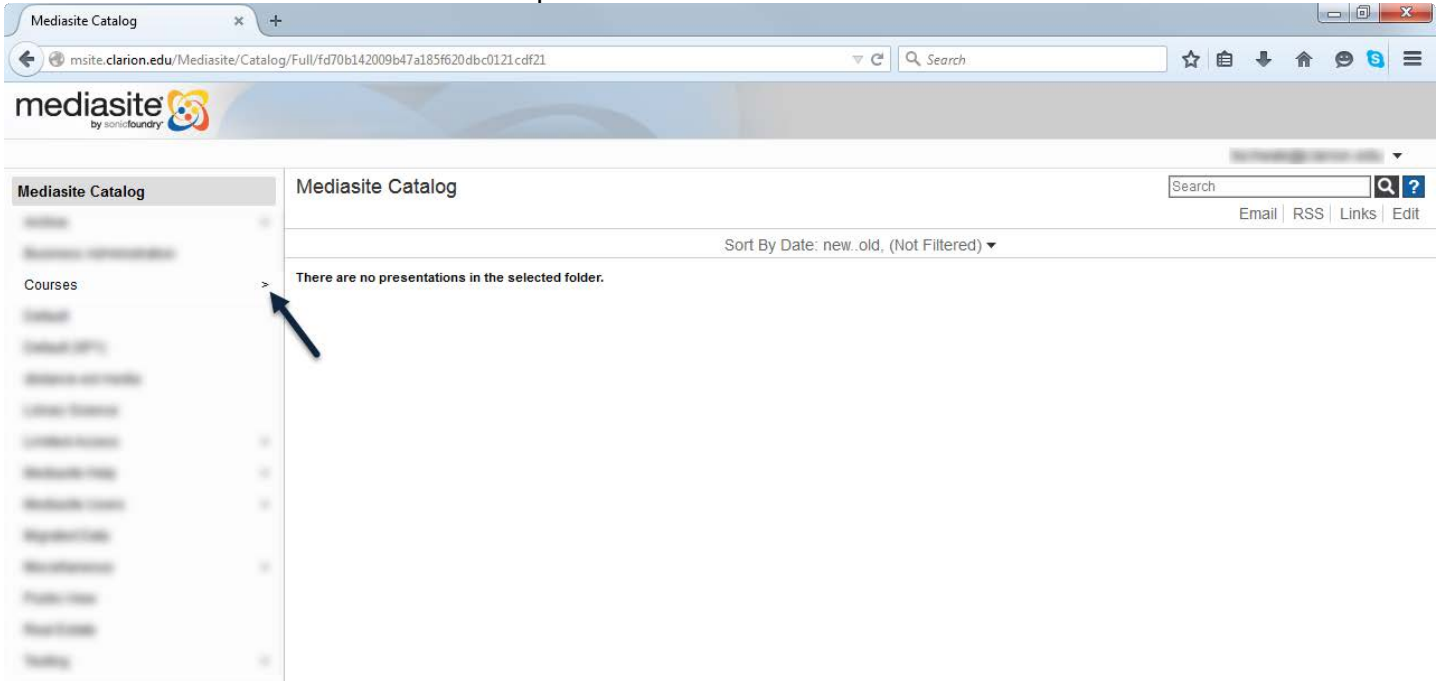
Mediasite Catalog ×
+
msite.clarion.edu/Mediasite/Catalog/Full/fd70b142009b47a185f620dbc0121cdf21
Search
mediasite by sonicfoundry
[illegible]
Mediasite Catalog
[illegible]
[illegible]
Courses >
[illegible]
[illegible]
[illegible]
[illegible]
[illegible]
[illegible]
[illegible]
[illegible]
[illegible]
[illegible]
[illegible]
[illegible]
Mediasite Catalog
Search
Email | RSS | Links | Edit
Sort By Date: new..old, (Not Filtered) ▾
There are no presentations in the selected folder.